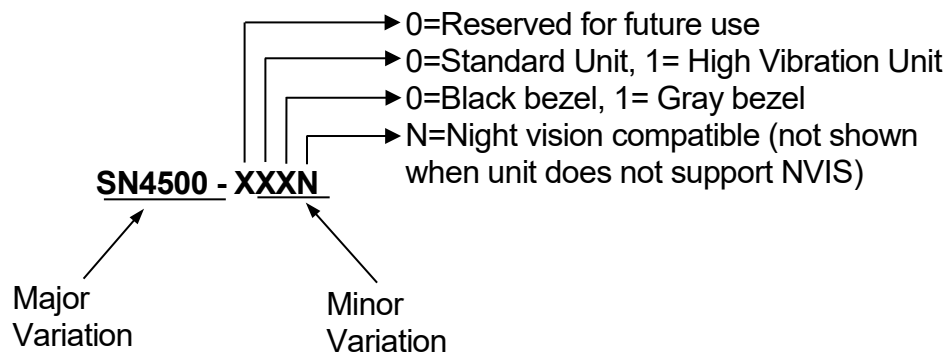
0=Reserved for future use
0=Standard Unit, 1= High Vibration Unit
0=Black bezel, 1= Gray bezel
N=Night vision compatible (not shown when unit does not support NVIS)

SN4500 - XXXN

Major Variation

Minor Variation